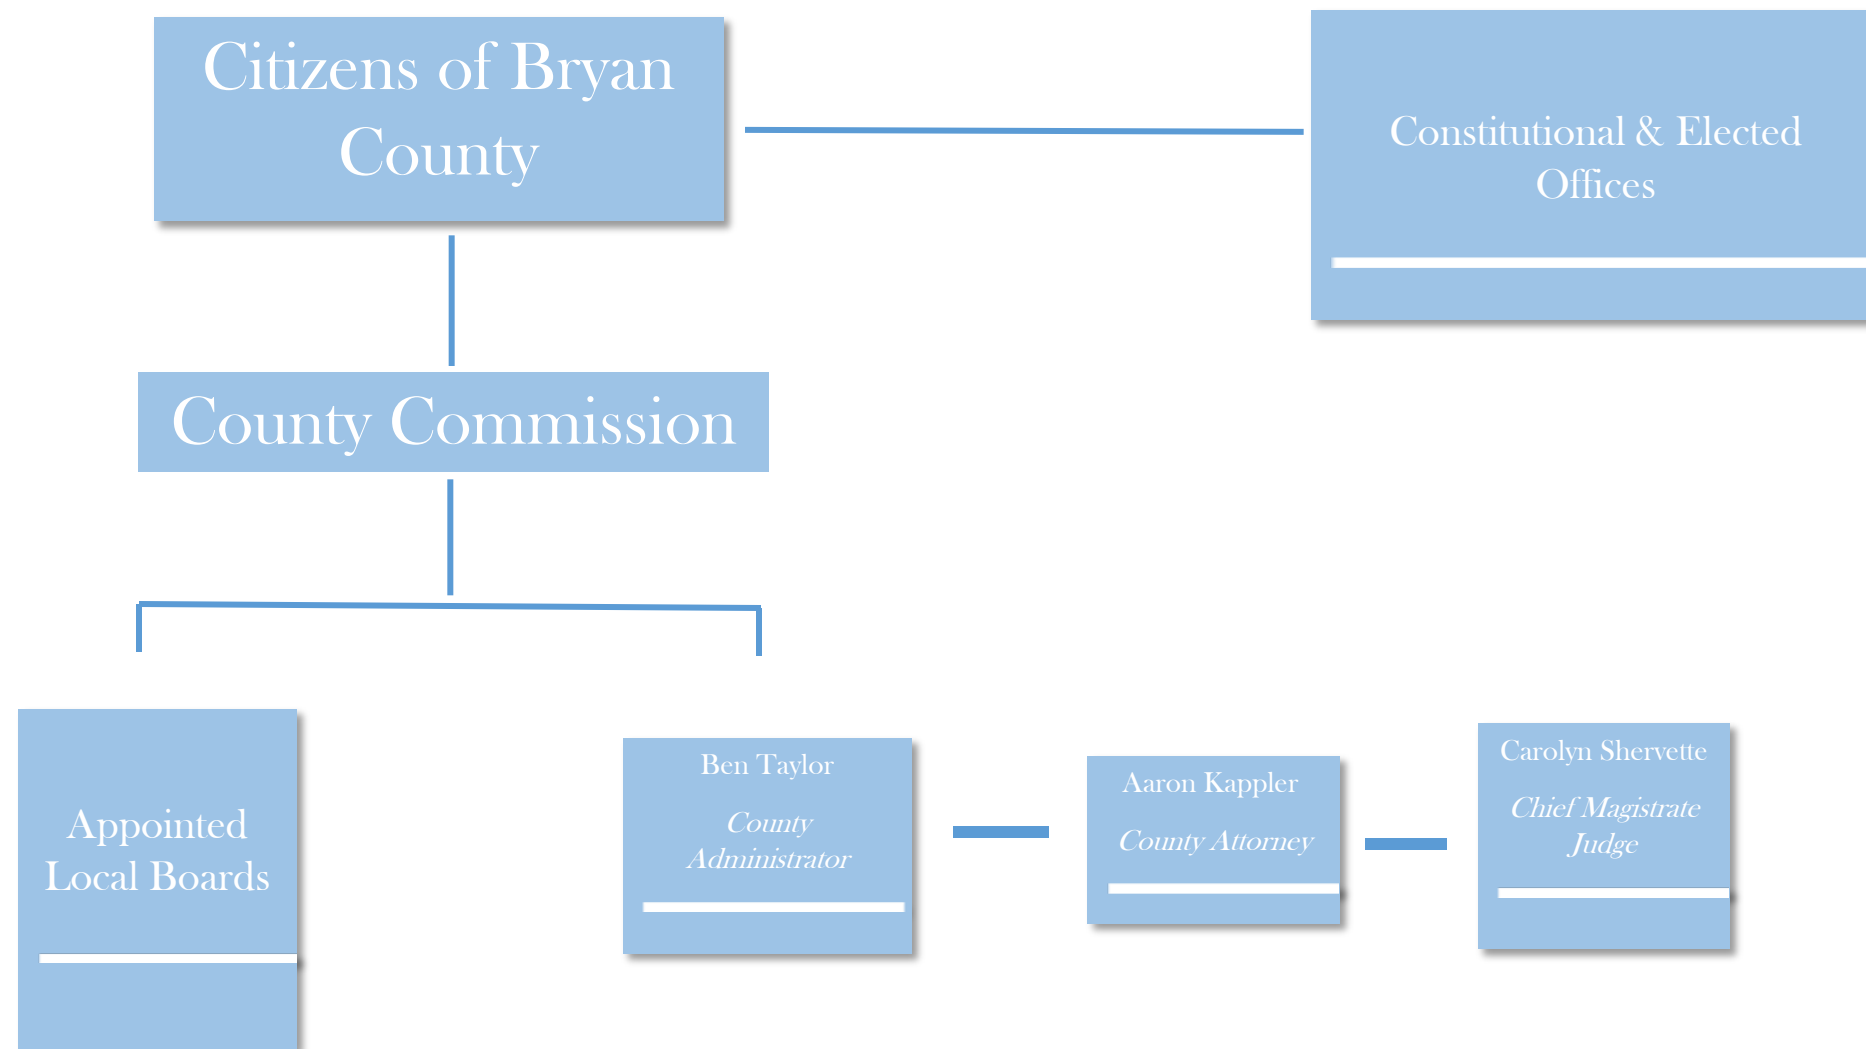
Citizens of Bryan County

Constitutional & Elected Offices

County Commission

Appointed Local Boards

Ben Taylor

County Administrator

Aaron Kappler

County Attorney

Carolyn Shervette

Chief Magistrate Judge